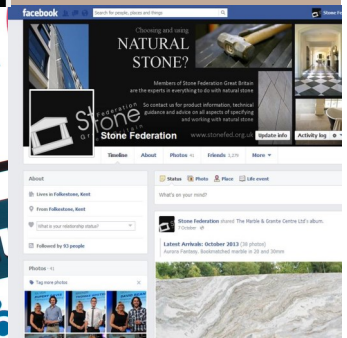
facebook Search for people, places and things Stone Fe

Choosing and using
NATURAL
STONE?

Members of Stone Federation Great Britain are the experts in everything to do with natural stone

So contact us for product information, technical guidance and advice on all aspects of specifying and working with natural stone

www.stonefed.org.uk

Stone Federation GB

Stone Federation

Update info Activity log

Timeline About Photos 41 Friends 1,374 More

About

Lives in Folkestone, Kent

From Folkestone, Kent

What is your relationship status?

Followed by 53 people

Photos · 41

Tag more photos

Status Photo Place Life event

What's on your mind?

Stone Federation shared The Marble & Granite Centre Ltd's album.
7 October

Latest Arrivals: October 2013 (26 photos)
Aurora Fantasy, Bookmatched marble in 20 and 30mm